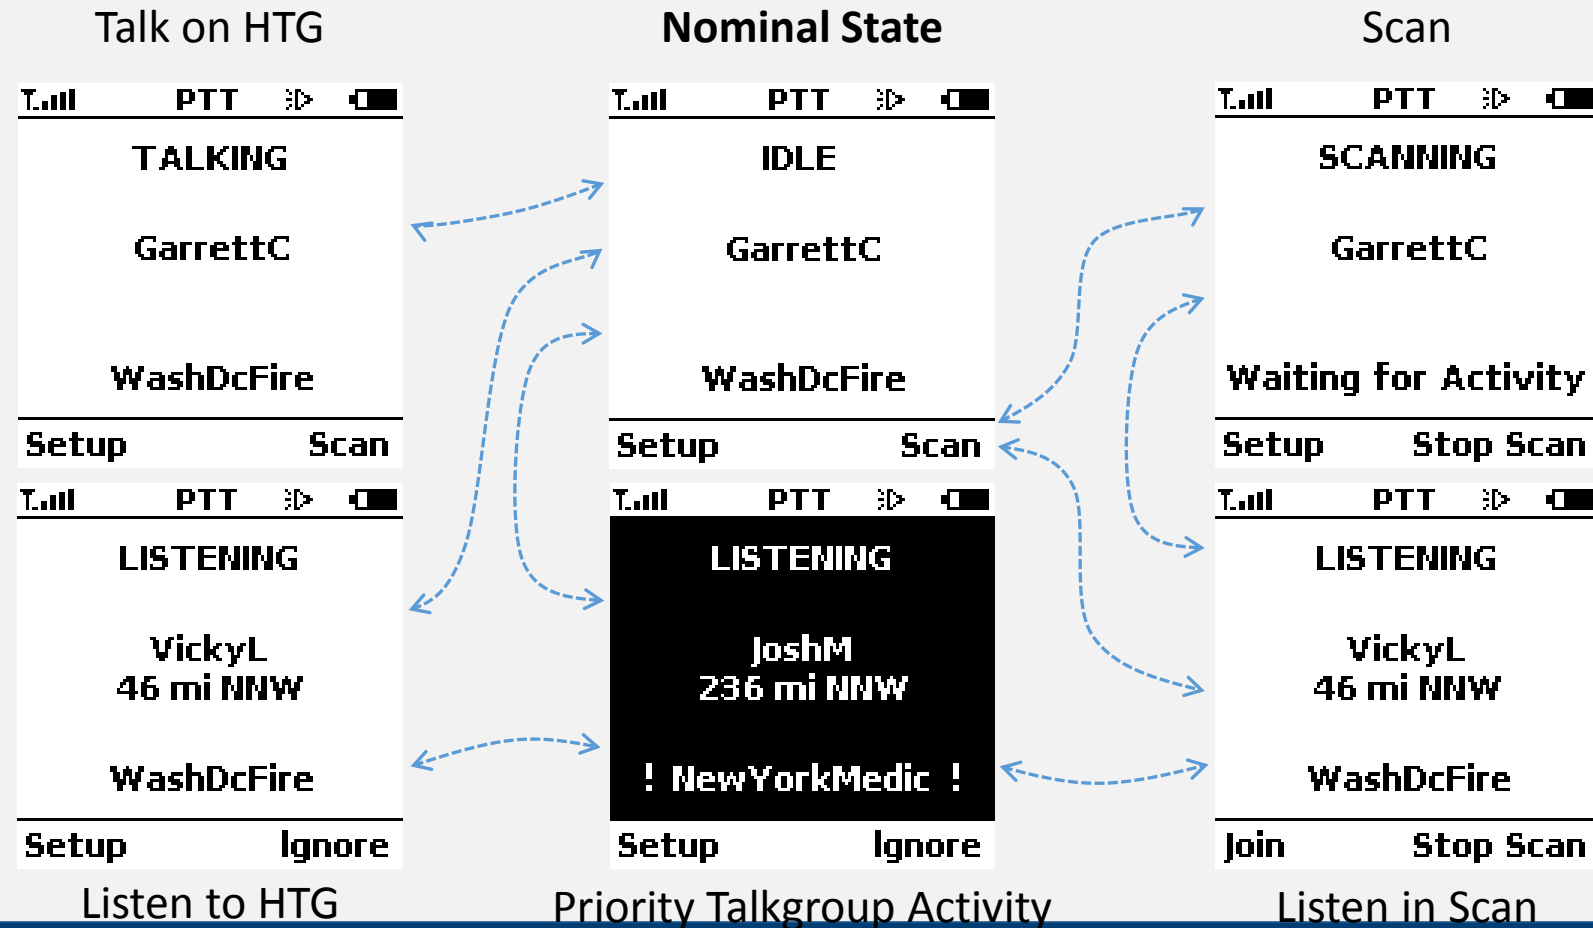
Talk on HTG

PTT

TALKING

GarrettC

WashDcFire

Setup Scan

PTT

LISTENING

VickyL
46 mi NNW

WashDcFire

Setup Ignore

Listen to HTG

Nominal State

PTT

IDLE

GarrettC

WashDcFire

Setup Scan

PTT

LISTENING

JoshM
236 mi NNW

! NewYorkMedic !

Setup Ignore

Priority Talkgroup Activity

Scan

PTT

SCANNING

GarrettC

Waiting for Activity

Setup Stop Scan

PTT

LISTENING

VickyL
46 mi NNW

WashDcFire

Join Stop Scan

Listen in Scan